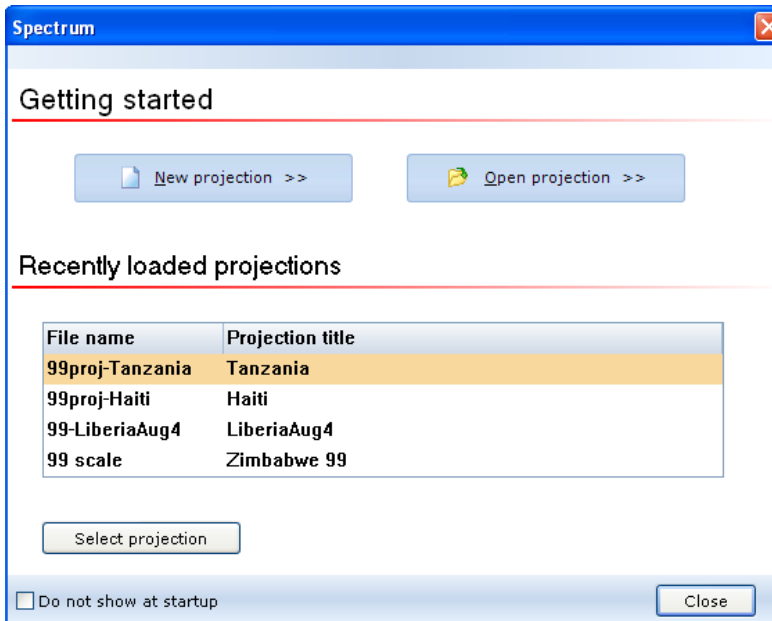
Spectrum

Getting started

New projection >>

Open projection >>

Recently loaded projections

| File name | Projection title |
|---|---|
| 99proj-Tanzania | Tanzania |
| 99proj-Haiti | Haiti |
| 99-LiberiaAug4 | LiberiaAug4 |
| 99 scale | Zimbabwe 99 |

Select projection

Do not show at startup

Close